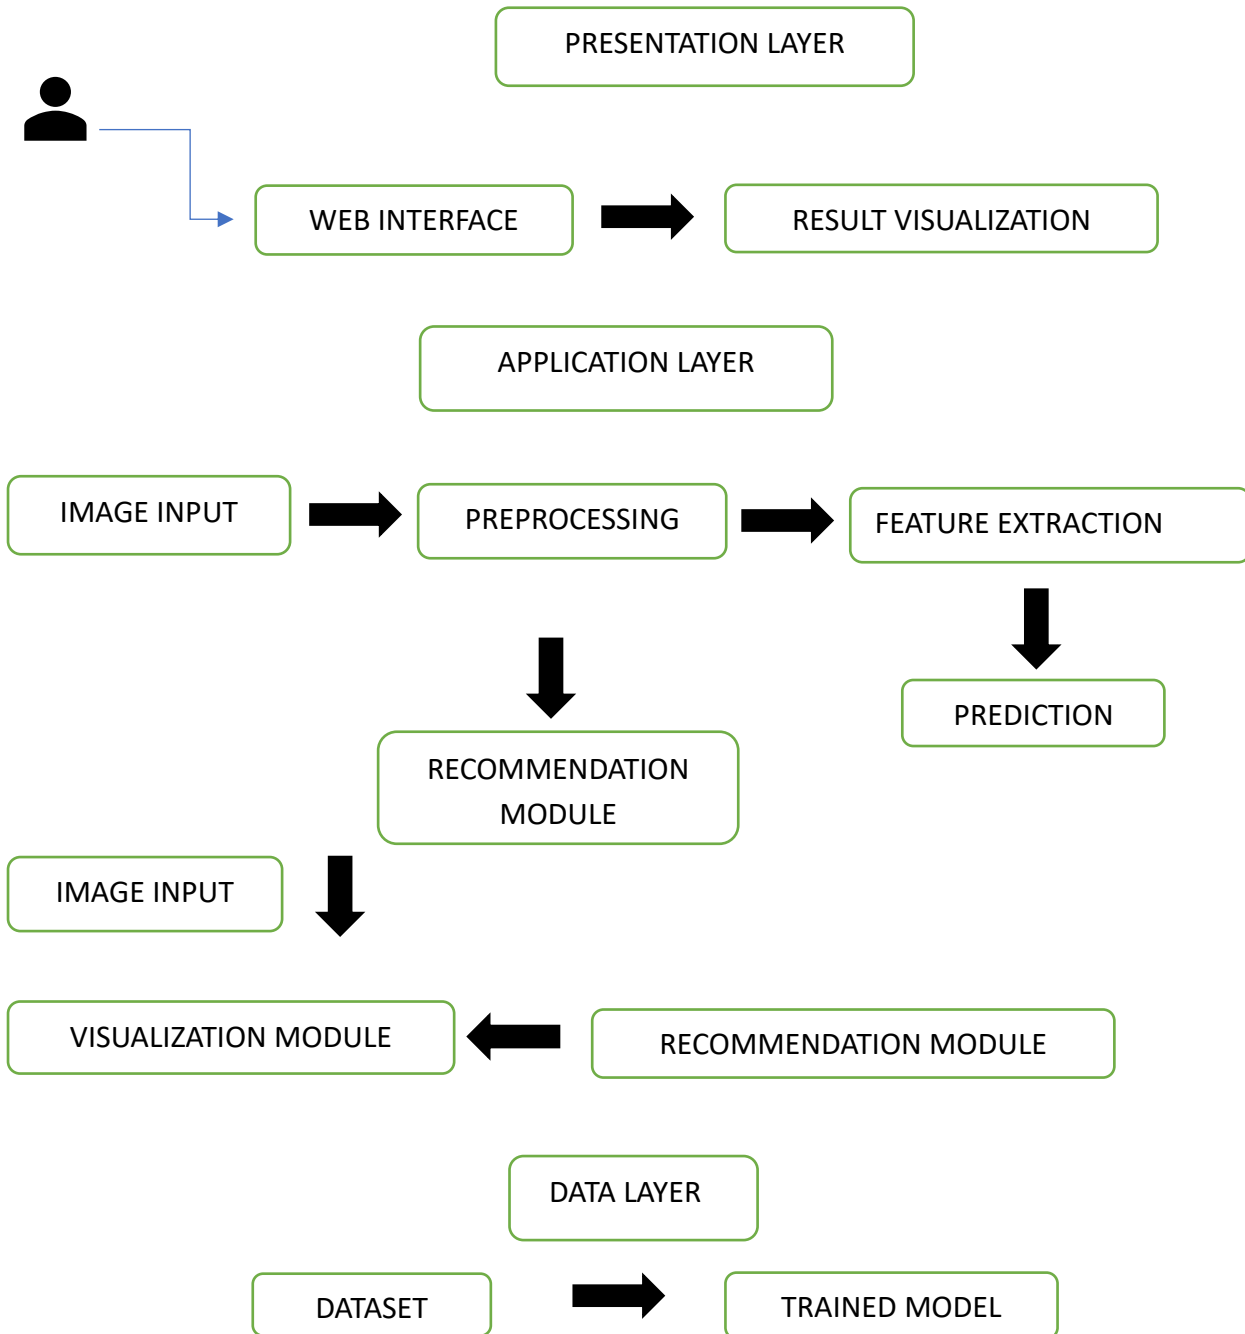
PRESENTATION LAYER

WEB INTERFACE

RESULT VISUALIZATION

APPLICATION LAYER

IMAGE INPUT

PREPROCESSING

FEATURE EXTRACTION

PREDICTION

RECOMMENDATION MODULE

IMAGE INPUT

VISUALIZATION MODULE

RECOMMENDATION MODULE

DATA LAYER

DATASET

TRAINED MODEL